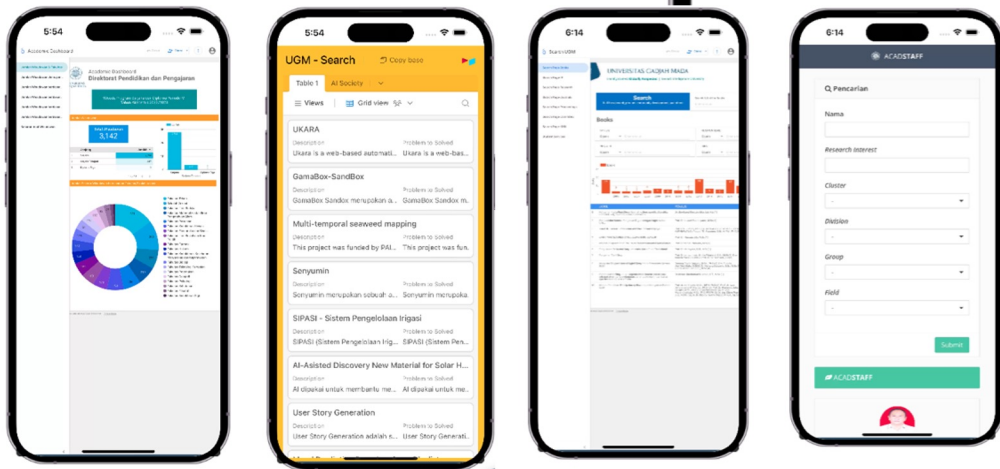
5:54

Academic Dashboard

Academic Dashboard
Direktorat Pendidikan dan Pengajaran

Total Mahasiswa
3,142

5:54

UGM - Search

Copy base

Table 1
AI Society

Views
Grid view

UKARA
Description
Ukara is a web-based automati...
Problem to Solved
Ukara is a web-bas...

GamaBox-SandBox
Description
GamaBox Sandbox merupakan a...
Problem to Solved
GamaBox Sandox m...

Multi-temporal seaweed mapping
Description
This project was funded by PAI...
Problem to Solved
This project was fu...

Senyumin
Description
Senyumin merupakan sebuah a...
Problem to Solved
Senyumin merupaka...

SIPASI - Sistem Pengelolaan Irigasi
Description
SIPASI (Sistem Pengelolaan Irig...
Problem to Solved
SIPASI (Sistem Pen...

AI-Asisted Discovery New Material for Solar H...
Description
AI dipakai untuk membantu me...
Problem to Solved
AI dipakai untuk m...

User Story Generation
Description
User Story Generation adalah s...
Problem to Solved
User Story Generati...

6:14

UNIVERSITAS GADJAH MADA

Search

Books

6:14

ACADSTAFF

Pencarian

Nama

Research Interest

Cluster
-

Division
-

Group
-

Field
-

Submit

ACADSTAFF